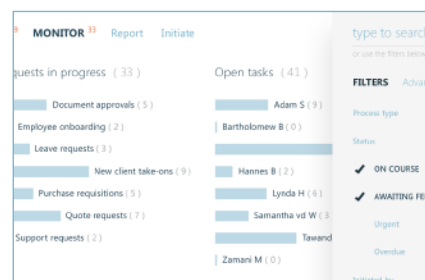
9 MONITOR 33 Report Initiate

quests in progress ( 33 )

Document approvals ( 5 )
Employee onboarding ( 2 )
Leave requests ( 3 )
New client take-ons ( 9 )
Purchase requisitions ( 5 )
Quote requests ( 7 )
Support requests ( 2 )

Open tasks ( 41 )

Adam S ( 9 )
Bartholomew B ( 0 )
Hannes B ( 2 )
Lynda H ( 4 )
Samantha vd W ( 3
Tawand
Zamani M ( 0 )

type to search
or use the filters below

FILTERS Adva

Process type

Status

ON COURSE
AWAITING FE
Urgent
Overdue
Initiated by